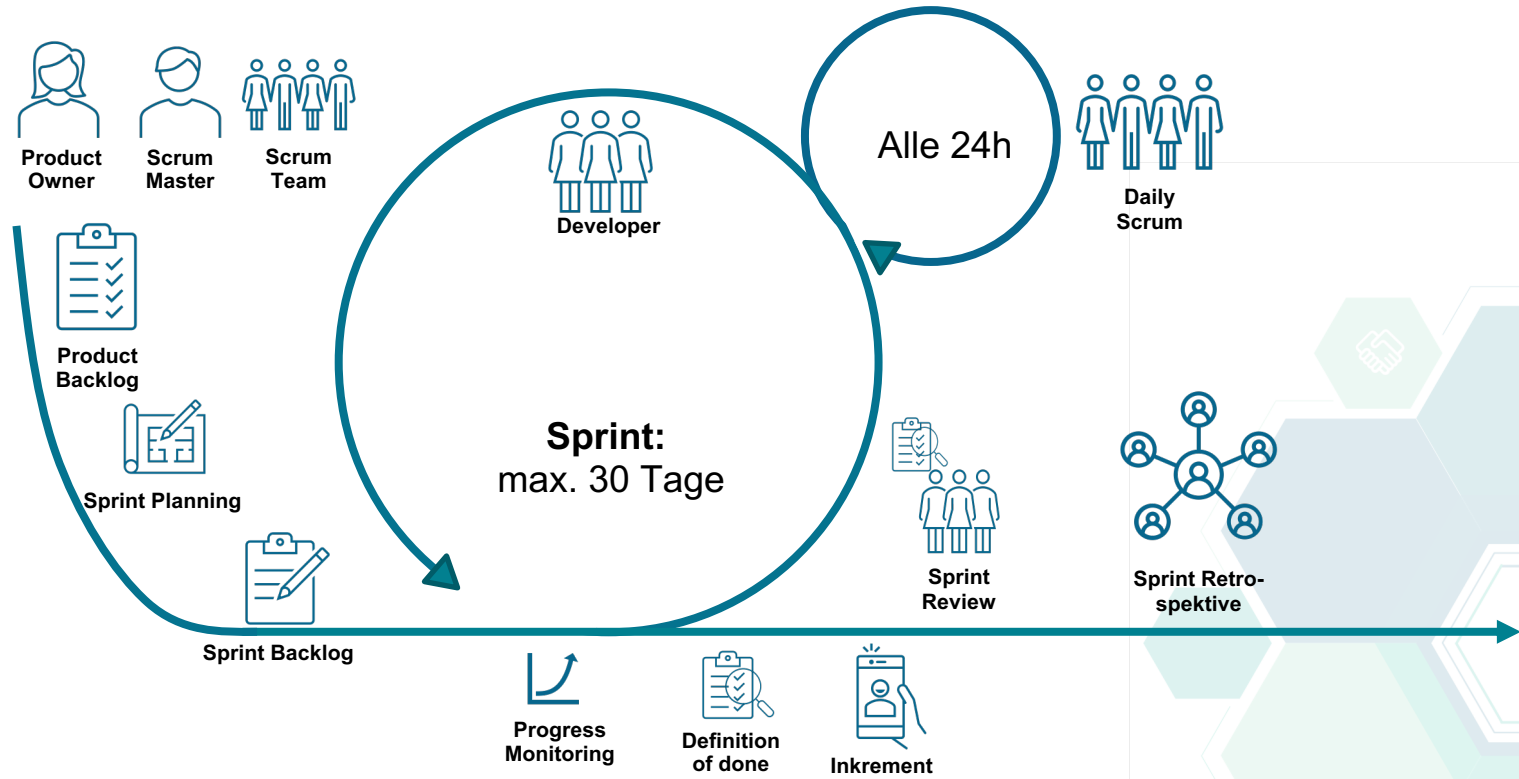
Product Owner

Scrum Master

Scrum Team

Developer

Alle 24h

Daily Scrum

Product Backlog

Sprint Planning

Sprint: max. 30 Tage

Sprint Review

Sprint Retrospektive

Sprint Backlog

Progress Monitoring

Definition of done

Inkrement